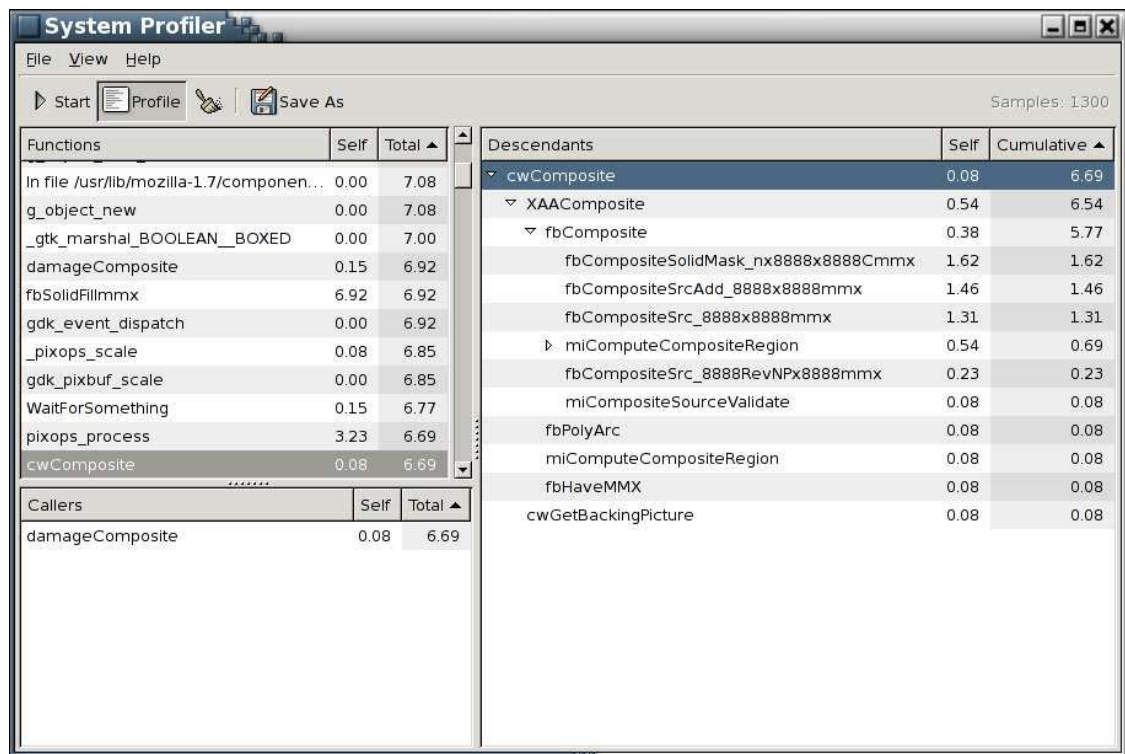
System Profiler

File View Help

Start Profile Save As Samples: 1300

| Functions | Self | Total ▲ |
|---|---|---|
| In file /usr/lib/mozilla-1.7/componen... | 0.00 | 7.08 |
| g_object_new | 0.00 | 7.08 |
| _gtk_marshal_BOOLEAN__BOXED | 0.00 | 7.00 |
| damageComposite | 0.15 | 6.92 |
| fbSolidFillmmx | 6.92 | 6.92 |
| gdk_event_dispatch | 0.00 | 6.92 |
| _pixops_scale | 0.08 | 6.85 |
| gdk_pixbuf_scale | 0.00 | 6.85 |
| WaitForSomething | 0.15 | 6.77 |
| pixops_process | 3.23 | 6.69 |
| cwComposite | 0.08 | 6.69 |

| Callers | Self | Total ▲ |
|---|---|---|
| damageComposite | 0.08 | 6.69 |

| Descendants | Self | Cumulative ▲ |
|---|---|---|
| cwComposite | 0.08 | 6.69 |
| XAAComposite | 0.54 | 6.54 |
| fbComposite | 0.38 | 5.77 |
| fbCompositeSolidMask_nx8888x8888Cmmx | 1.62 | 1.62 |
| fbCompositeSrcAdd_8888x8888mmx | 1.46 | 1.46 |
| fbCompositeSrc_8888x8888mmx | 1.31 | 1.31 |
| miComputeCompositeRegion | 0.54 | 0.69 |
| fbCompositeSrc_8888RevNPx8888mmx | 0.23 | 0.23 |
| miCompositeSourceValidate | 0.08 | 0.08 |
| fbPolyArc | 0.08 | 0.08 |
| miComputeCompositeRegion | 0.08 | 0.08 |
| fbHaveMMX | 0.08 | 0.08 |
| cwGetBackingPicture | 0.08 | 0.08 |